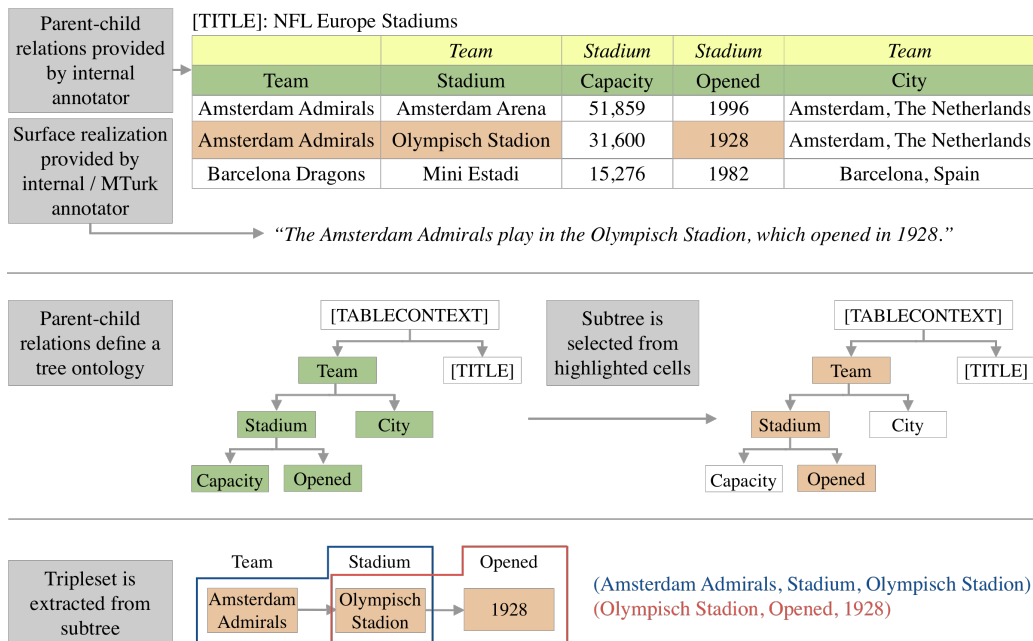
Parent-child relations provided by internal annotator

Surface realization provided by internal / MTurk annotator

[TITLE]: NFL Europe Stadiums

| | *Team* | *Stadium* | *Stadium* | *Team* |
|---|---|---|---|---|
| Team | Stadium | Capacity | Opened | City |
| Amsterdam Admirals | Amsterdam Arena | 51,859 | 1996 | Amsterdam, The Netherlands |
| Amsterdam Admirals | Olympisch Stadion | 31,600 | 1928 | Amsterdam, The Netherlands |
| Barcelona Dragons | Mini Estadi | 15,276 | 1982 | Barcelona, Spain |

*"The Amsterdam Admirals play in the Olympisch Stadion, which opened in 1928."*

Parent-child relations define a tree ontology

[TABLECONTEXT]
Team
[TITLE]
Stadium
City
Capacity
Opened

Subtree is selected from highlighted cells

[TABLECONTEXT]
Team
[TITLE]
Stadium
City
Capacity
Opened

Tripleset is extracted from subtree

Team
Stadium
Opened
Amsterdam Admirals
Olympisch Stadion
1928

(Amsterdam Admirals, Stadium, Olympisch Stadion)
(Olympisch Stadion, Opened, 1928)